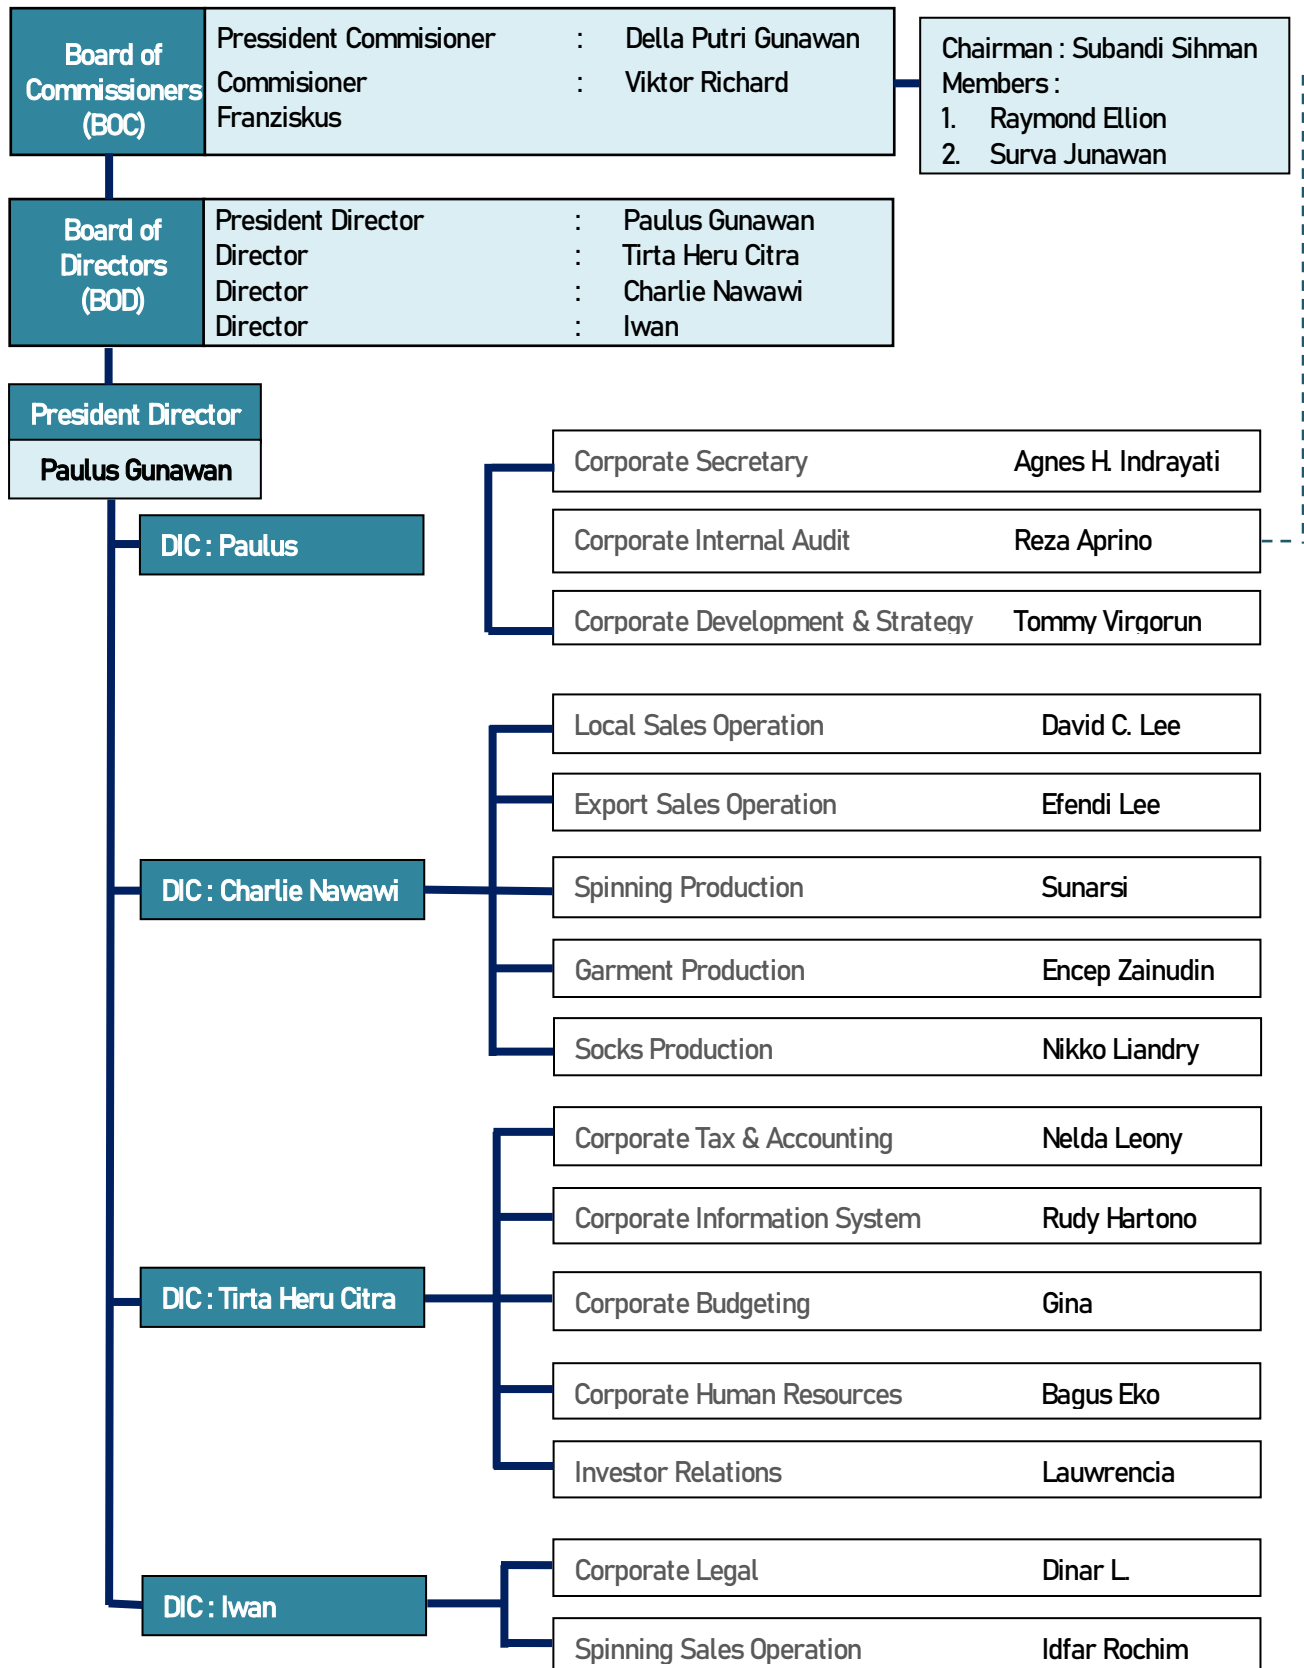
Board of Commissioners (BOC)

| | | |
|---|---|---|
| Pressident Commisioner | : | Della Putri Gunawan |
| Commisioner | : | Viktor Richard |
| Franziskus | | |

Chairman : Subandi Sihman
Members :
1. Raymond Ellion
2. Surva Junawan

Board of Directors (BOD)

| | | |
|---|---|---|
| President Director | : | Paulus Gunawan |
| Director | : | Tirta Heru Citra |
| Director | : | Charlie Nawawi |
| Director | : | Iwan |

President Director
Paulus Gunawan

DIC : Paulus

| | |
|---|---|
| Corporate Secretary | Agnes H. Indrayati |
| Corporate Internal Audit | Reza Aprino |
| Corporate Development & Strategy | Tommy Virgorun |

DIC : Charlie Nawawi

| | |
|---|---|
| Local Sales Operation | David C. Lee |
| Export Sales Operation | Efendi Lee |
| Spinning Production | Sunarsi |
| Garment Production | Encep Zainudin |
| Socks Production | Nikko Liandry |

DIC : Tirta Heru Citra

| | |
|---|---|
| Corporate Tax & Accounting | Nelda Leony |
| Corporate Information System | Rudy Hartono |
| Corporate Budgeting | Gina |
| Corporate Human Resources | Bagus Eko |
| Investor Relations | Lauwrencia |

DIC : Iwan

| | |
|---|---|
| Corporate Legal | Dinar L. |
| Spinning Sales Operation | Idfar Rochim |